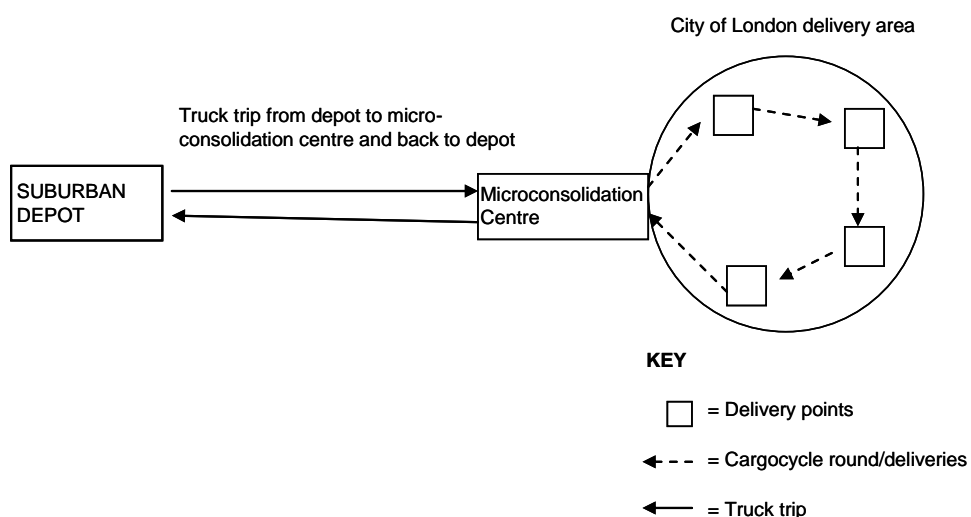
City of London delivery area

Truck trip from depot to micro-consolidation centre and back to depot

SUBURBAN DEPOT

Microconsolidation Centre

KEY

= Delivery points

= Cargocycle round/deliveries

= Truck trip